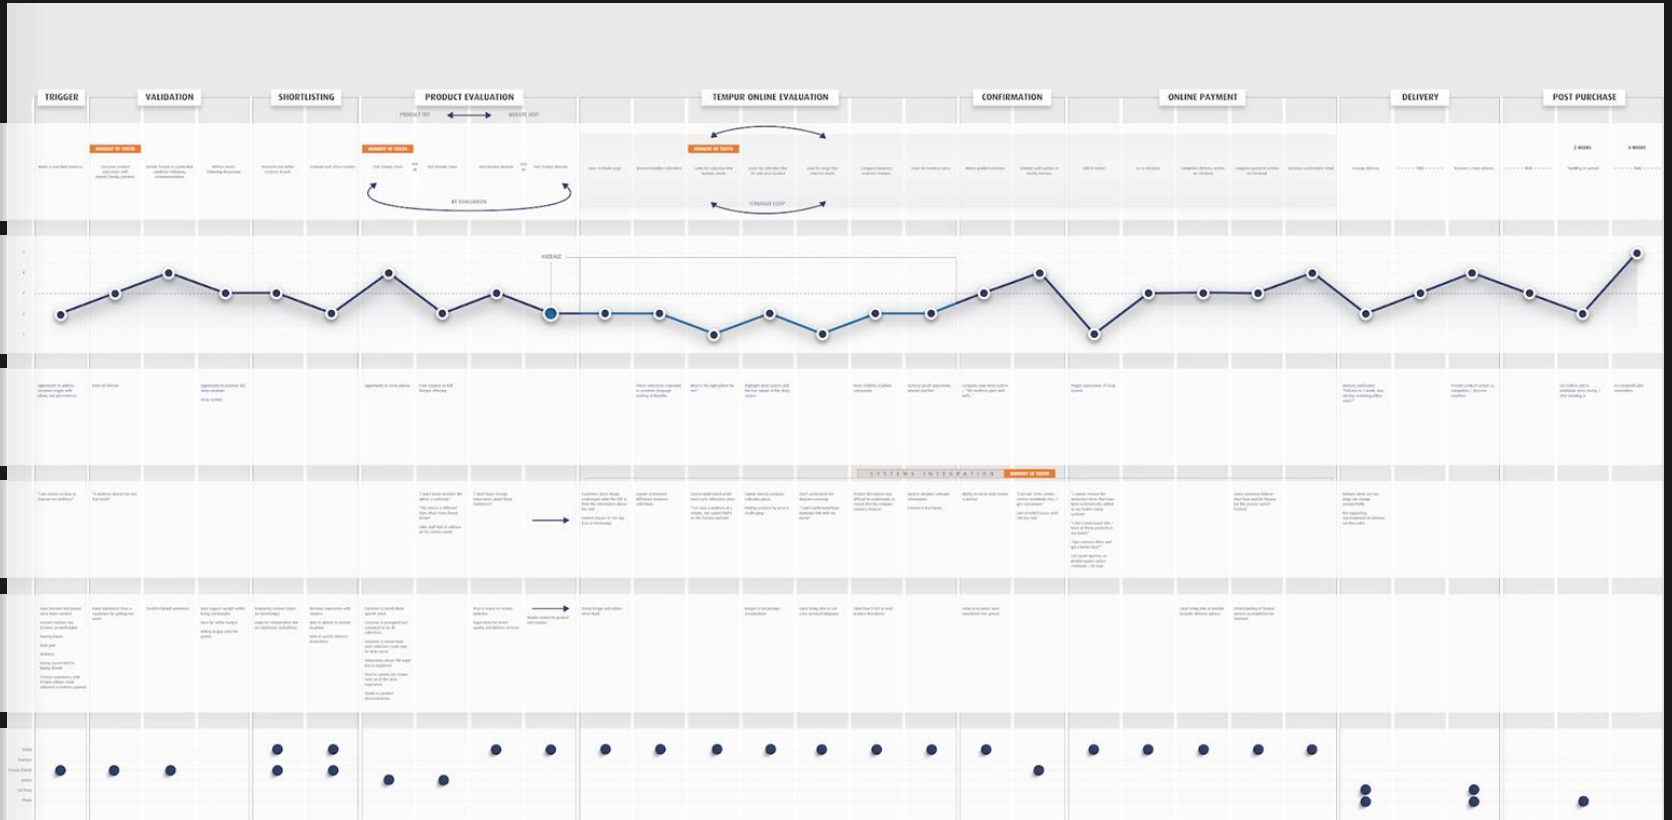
TRIGGER

VALIDATION

SHORTLISTING

PRODUCT EVALUATION

TEMPUR ONLINE EVALUATION

CONFIRMATION

ONLINE PAYMENT

DELIVERY

POST PURCHASE

PRODUCT TRY

WEBSITE VISIT

MOMENT OF TRUTH

MOMENT OF TRUTH

MOMENT OF TRUTH

RE-EVALUATION

STRUGGLE LOOP

AVERAGE

SYSTEMS INTEGRATION

MOMENT OF TRUTH

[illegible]